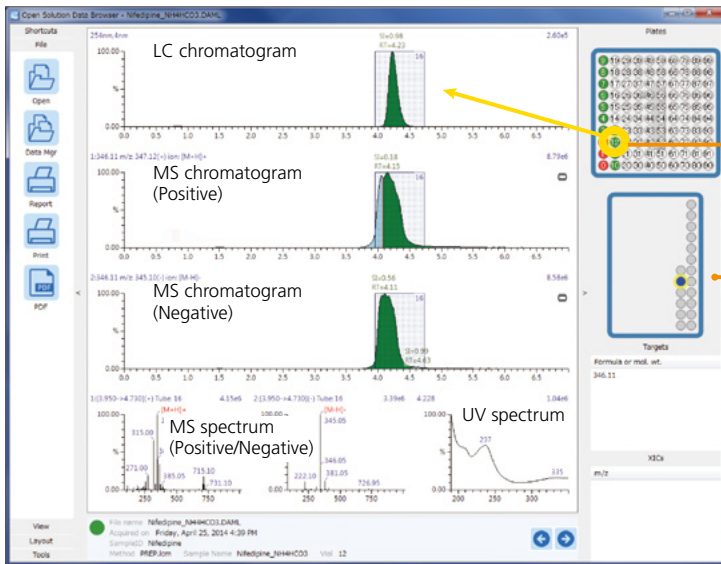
Open Solution Data Browser - Nifedipine_NH4HCO3.DAML

Shortcuts
File
Open
Data Mgr
Report
Print
PDF
View
Layout
Tools

254nm,4nm
2.60e5
SI=0.98
RT=4.23
16
100.00
%
0.00
LC chromatogram
0.0 0.5 1.0 1.5 2.0 2.5 3.0 3.5 4.0 4.5 5.0 5.5 6.0 6.5 7.0

1:346.11 m/z 347.12(+) ion: [M+H]+
8.79e6
SI=0.18
RT=4.15
16
MS chromatogram (Positive)
100.00
%
0.00
0.0 0.5 1.0 1.5 2.0 2.5 3.0 3.5 4.0 4.5 5.0 5.5 6.0 6.5 7.0

2:346.11 m/z 345.10(-) ion: [M-H]-
8.58e6
SI=0.56
RT=4.11
16
SI=0.99
RT=4.43
MS chromatogram (Negative)
100.00
%
0.00
0.0 0.5 1.0 1.5 2.0 2.5 3.0 3.5 4.0 4.5 5.0 5.5 6.0 6.5 7.0

1:(3.950->4.730)(+) Tube 16
4.15e6
2:(3.950->4.730)(-) Tube 16
3.39e6
4.228
1.04e6
[M+H]+
315.00
271.00
385.05
715.10
731.10
MS spectrum (Positive/Negative)
[M-H]-
345.05
346.05
222.10
381.05
726.95
UV spectrum
237
335
100.00
0.00
250 500 750
250 500 750
200 250 300 350

File name Nifedipine_NH4HCO3.DAML
Acquired on Friday, April 25, 2014 4:39 PM
SampleID Nifedipine
Method PREP.lcm Sample Name Nifedipine_NH4HCO3 Vial 12

Plates
Targets
Formula or mol. wt.
346.11
XICs
m/z